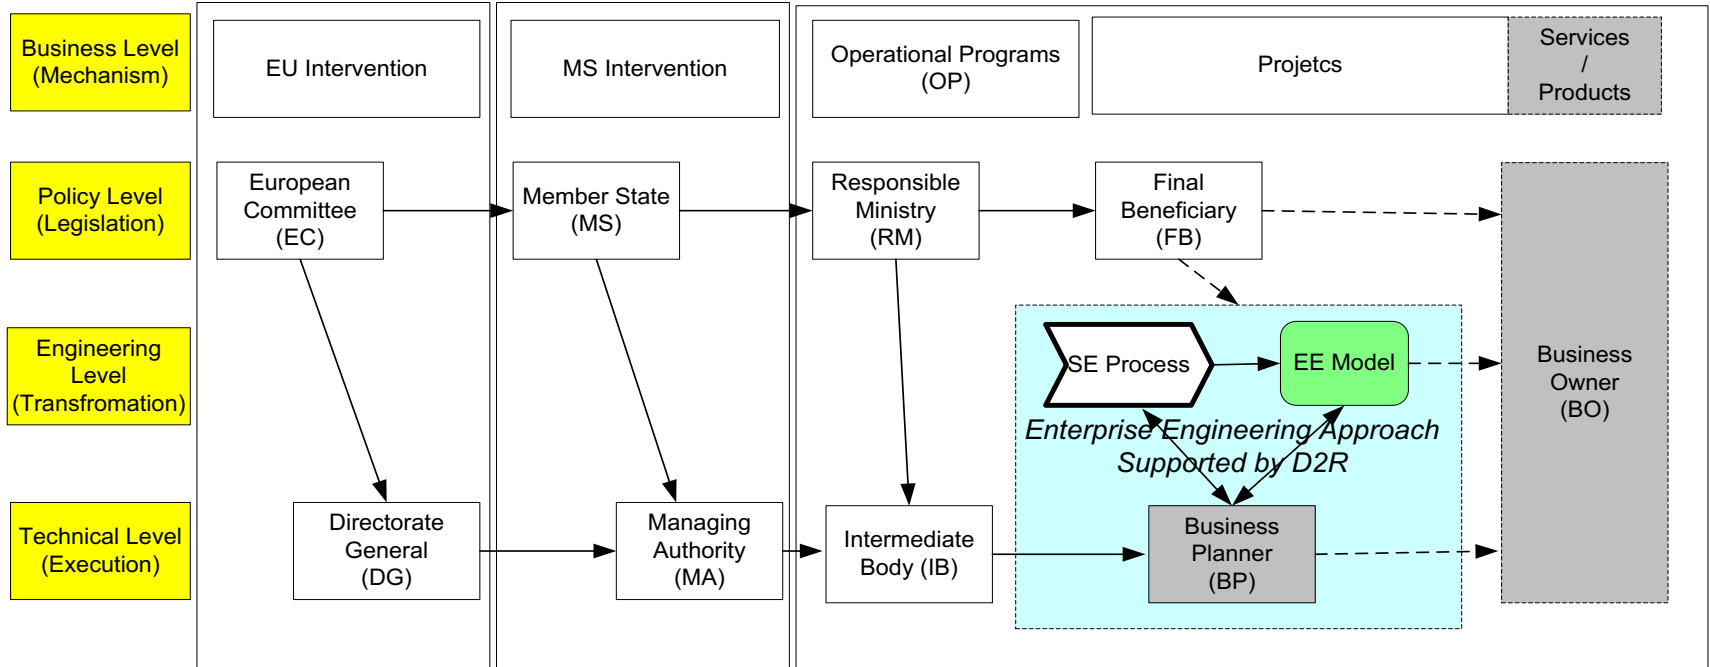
Business Level (Mechanism)

EU Intervention

MS Intervention

Operational Programs (OP)

Projetcs

Services / Products

Policy Level (Legislation)

European Committee (EC)

Member State (MS)

Responsible Ministry (RM)

Final Beneficiary (FB)

Engineering Level (Transfromation)

SE Process

EE Model

Business Owner (BO)

Enterprise Engineering Approach Supported by D2R

Technical Level (Execution)

Directorate General (DG)

Managing Authority (MA)

Intermediate Body (IB)

Business Planner (BP)